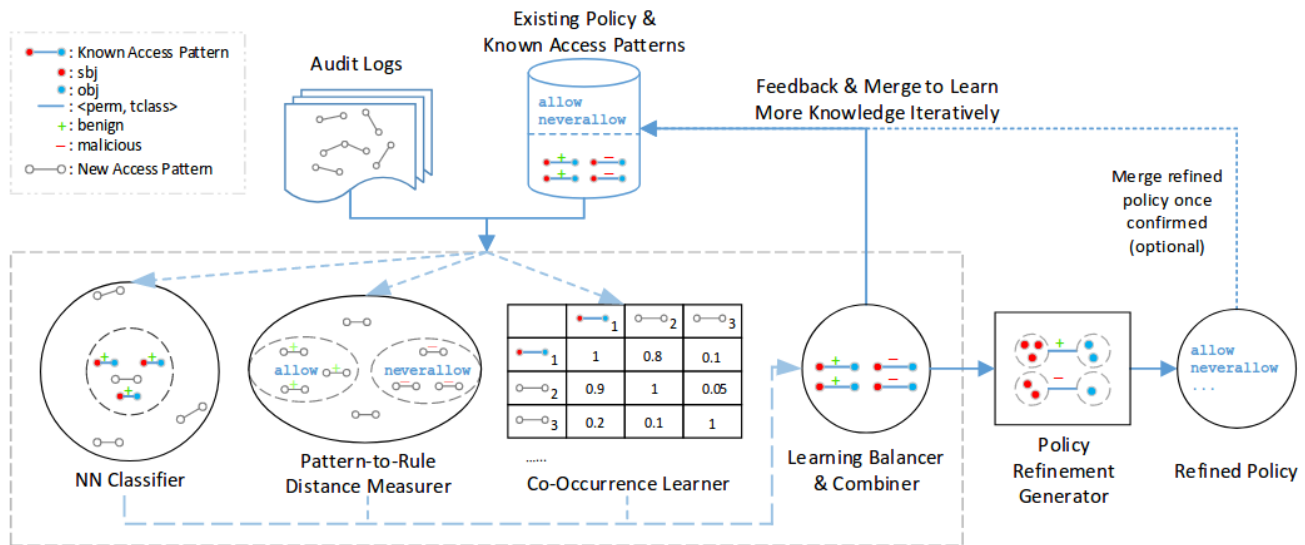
: Known Access Pattern
: sbj
: obj
: <perm, tclass>
+: benign
−: malicious
: New Access Pattern

Audit Logs

Existing Policy & Known Access Patterns

allow
neverallow

Feedback & Merge to Learn More Knowledge Iteratively

Merge refined policy once confirmed (optional)

allow

neverallow

|  | 1 | 2 | 3 |
|---|---|---|---|
| 1 | 1 | 0.8 | 0.1 |
| 2 | 0.9 | 1 | 0.05 |
| 3 | 0.2 | 0.1 | 1 |

......

allow
neverallow
...

NN Classifier

Pattern-to-Rule Distance Measurer

Co-Occurrence Learner

Learning Balancer & Combiner

Policy Refinement Generator

Refined Policy